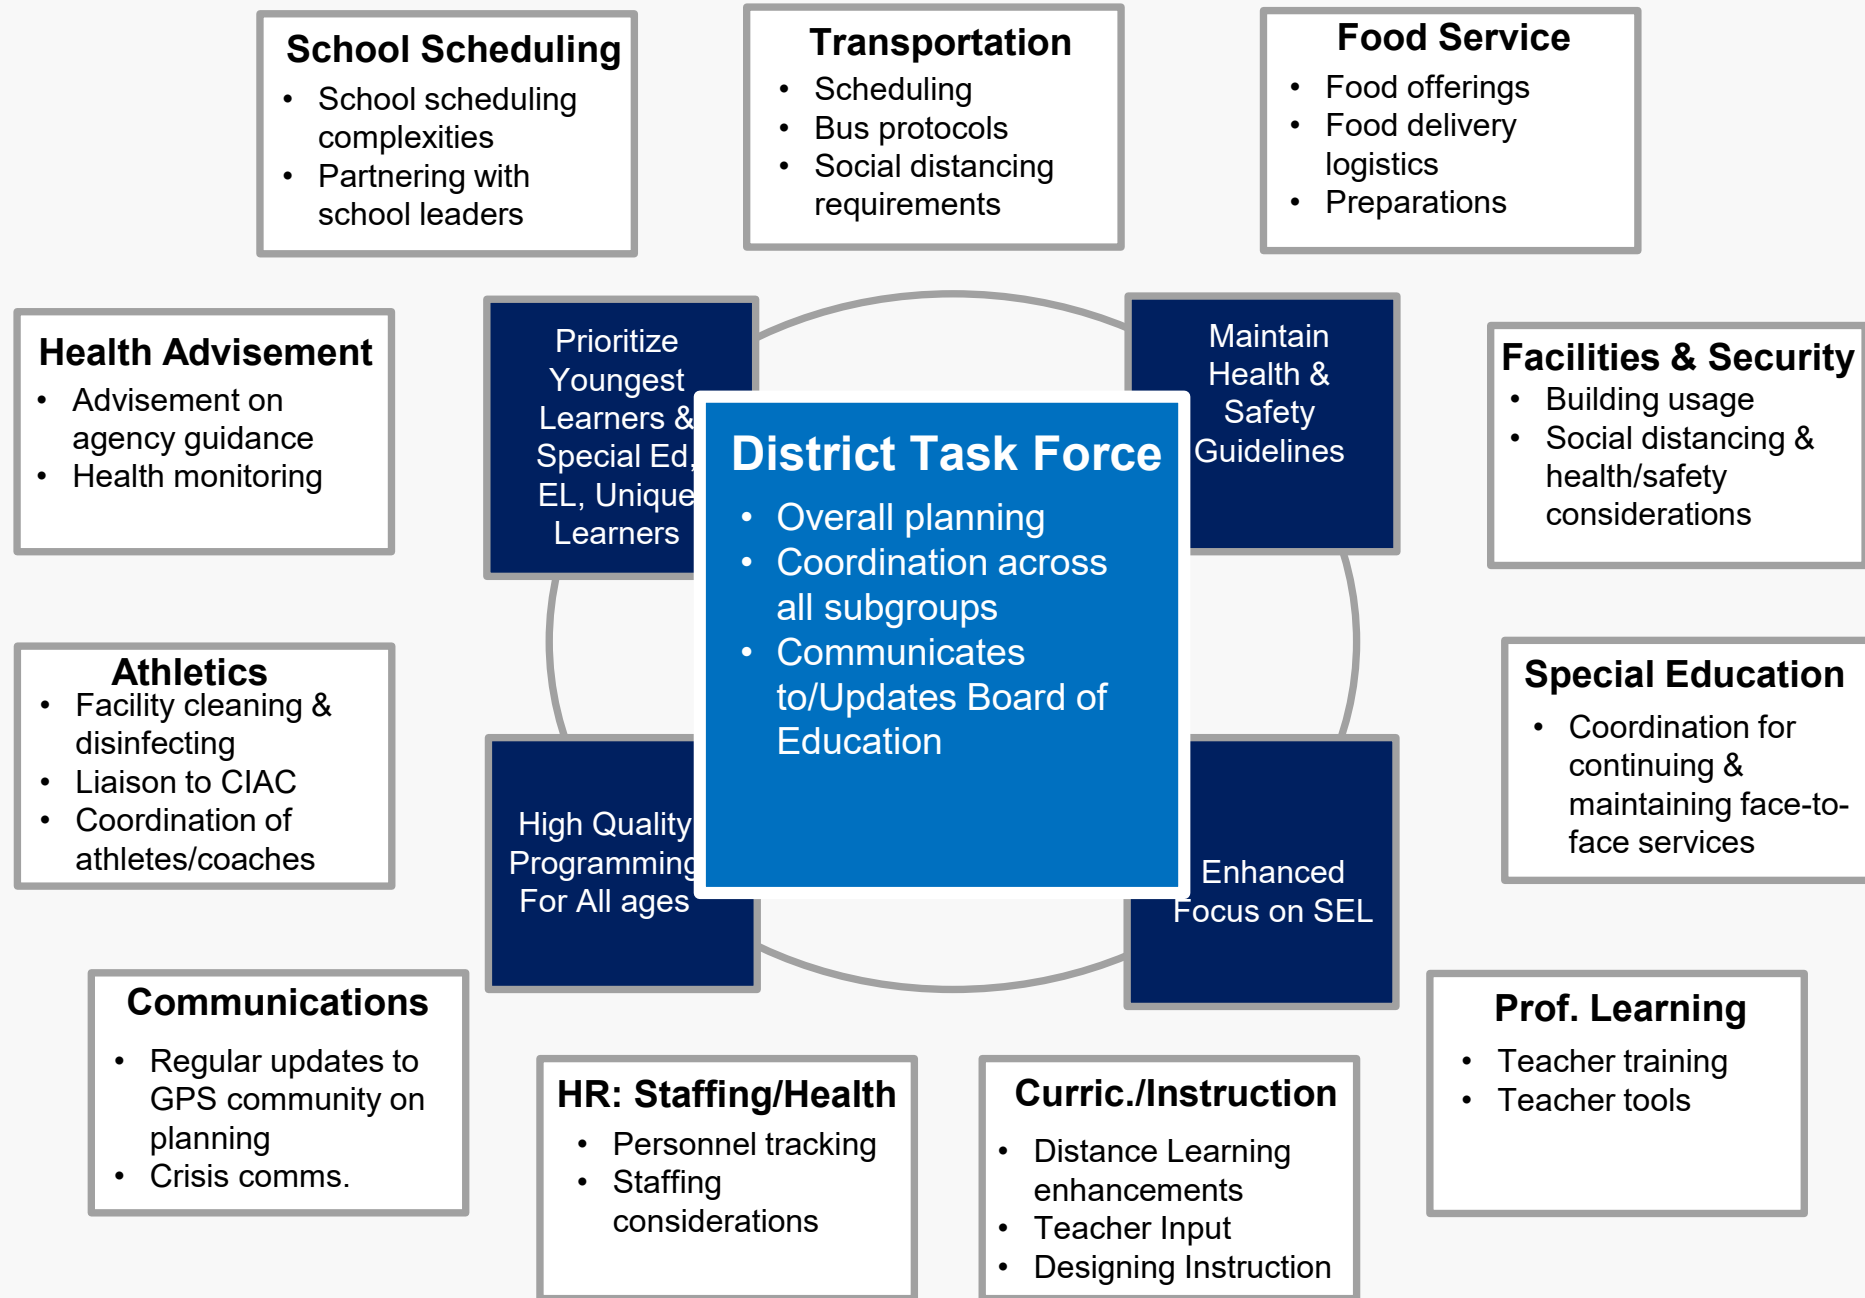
School Scheduling
- School scheduling complexities
- Partnering with school leaders

Transportation
- Scheduling
- Bus protocols
- Social distancing requirements

Food Service
- Food offerings
- Food delivery logistics
- Preparations

Health Advisement
- Advisement on agency guidance
- Health monitoring

Prioritize Youngest Learners & Special Ed, EL, Unique Learners

Maintain Health & Safety Guidelines

Facilities & Security
- Building usage
- Social distancing & health/safety considerations

District Task Force
- Overall planning
- Coordination across all subgroups
- Communicates to/Updates Board of Education

Athletics
- Facility cleaning & disinfecting
- Liaison to CIAC
- Coordination of athletes/coaches

High Quality Programming For All ages

Enhanced Focus on SEL

Special Education
- Coordination for continuing & maintaining face-to-face services

Communications
- Regular updates to GPS community on planning
- Crisis comms.

HR: Staffing/Health
- Personnel tracking
- Staffing considerations

Curric./Instruction
- Distance Learning enhancements
- Teacher Input
- Designing Instruction

Prof. Learning
- Teacher training
- Teacher tools